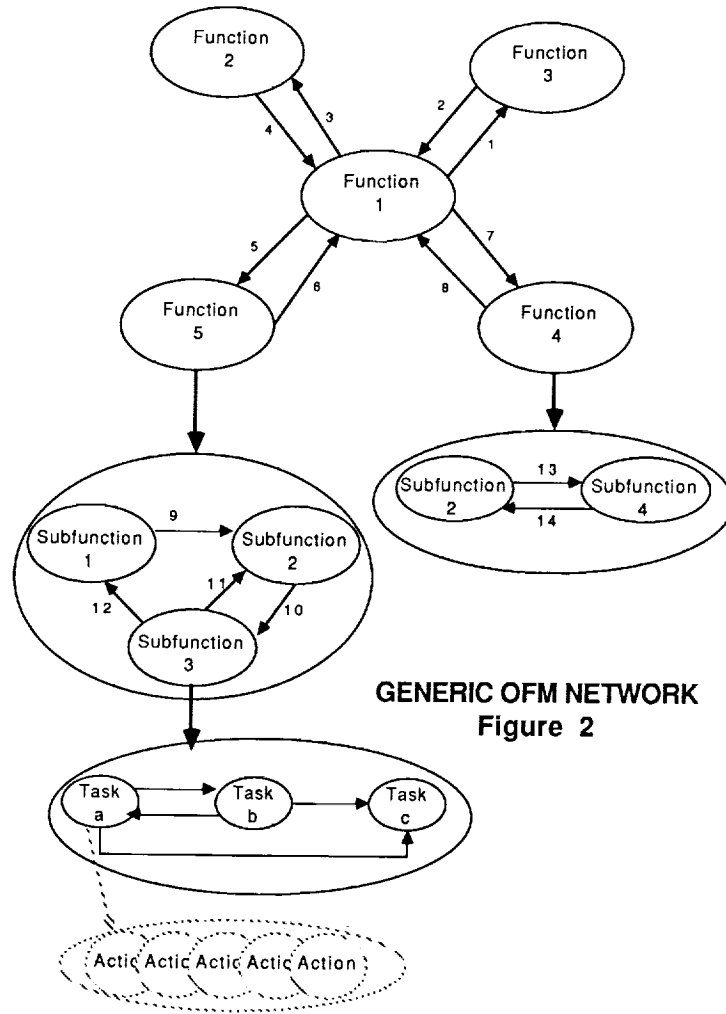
Function 2

Function 3

3

2

4

1

Function 1

5

7

6

8

Function 5

Function 4

13

Subfunction 2

Subfunction 4

14

9

Subfunction 1

Subfunction 2

11

12

10

Subfunction 3

GENERIC OFM NETWORK
Figure 2

Task a

Task b

Task c

Actic Actic Actic Actic Action